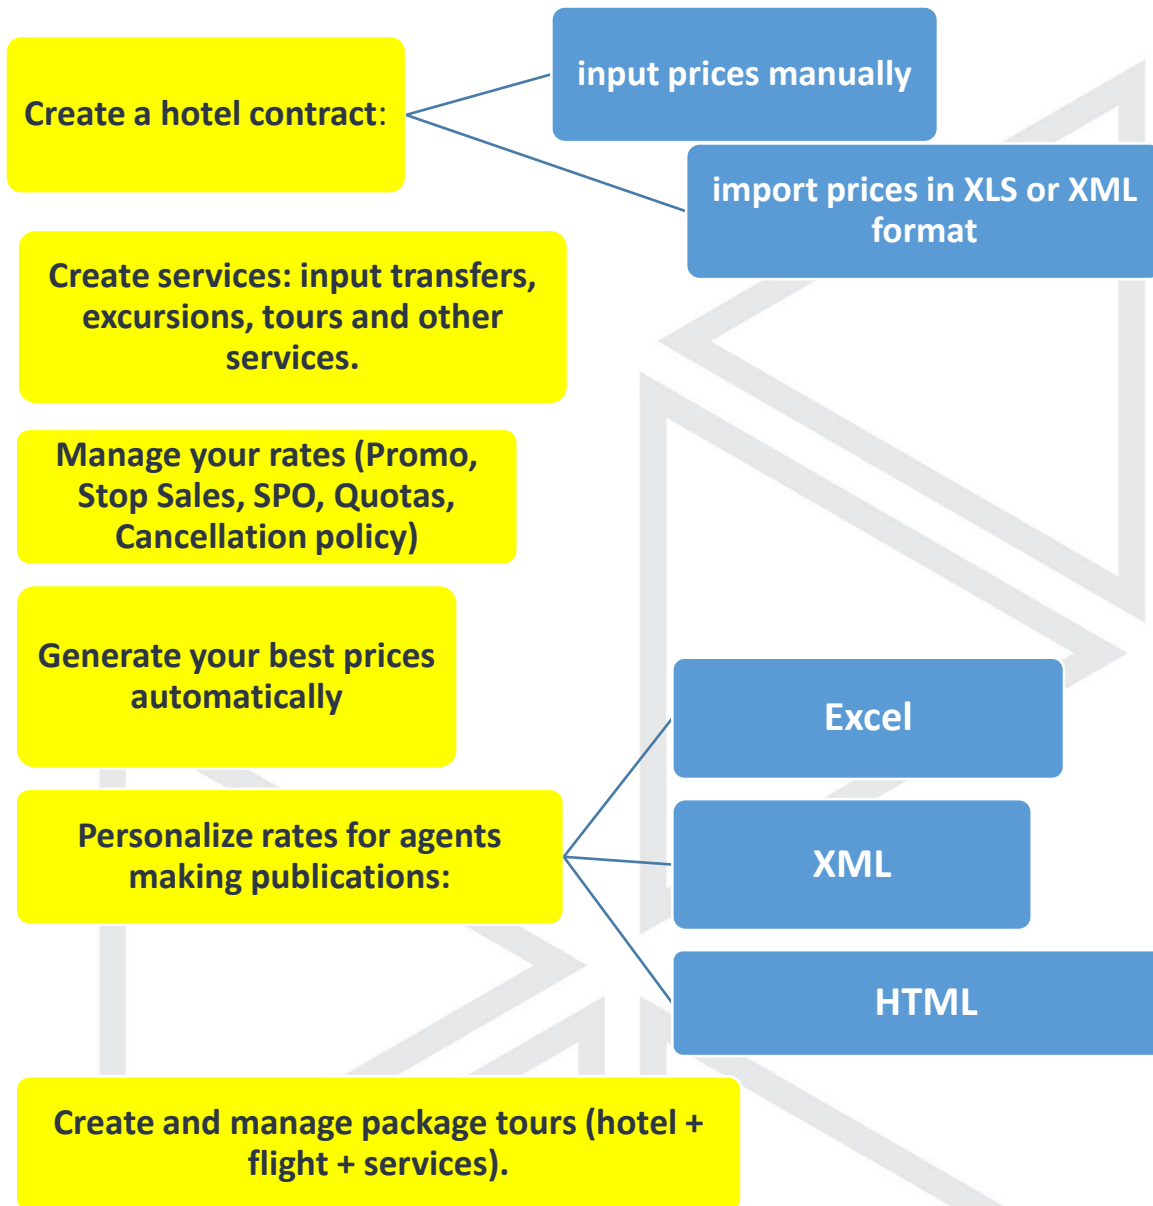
Create a hotel contract:

input prices manually

import prices in XLS or XML format

Create services: input transfers, excursions, tours and other services.

Manage your rates (Promo, Stop Sales, SPO, Quotas, Cancellation policy)

Generate your best prices automatically

Excel

Personalize rates for agents making publications:

XML

HTML

Create and manage package tours (hotel + flight + services).